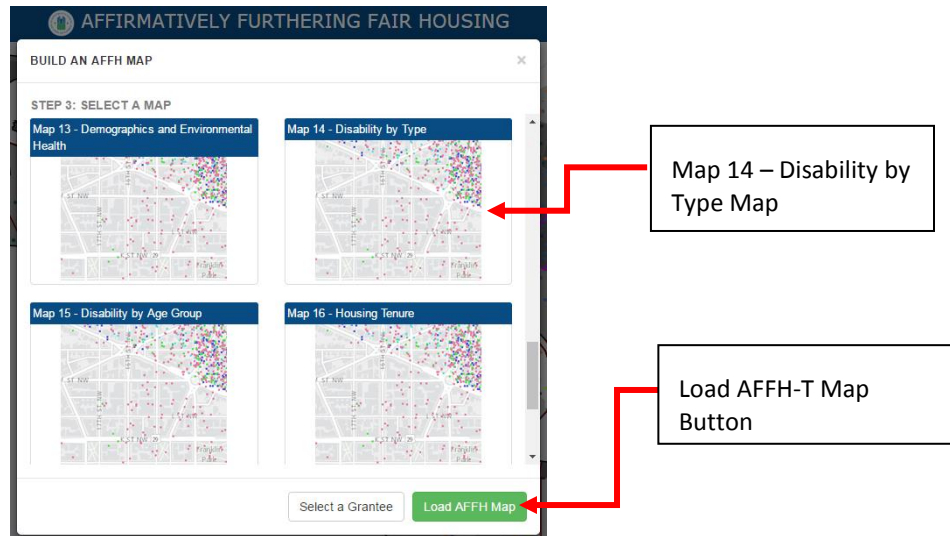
AFFIRMATIVELY FURTHERING FAIR HOUSING

BUILD AN AFFH MAP

×

STEP 3: SELECT A MAP

Map 13 - Demographics and Environmental Health

Map 14 - Disability by Type

Map 15 - Disability by Age Group

Map 16 - Housing Tenure

Select a Grantee

Load AFFH Map

Map 14 – Disability by Type Map

Load AFFH-T Map Button